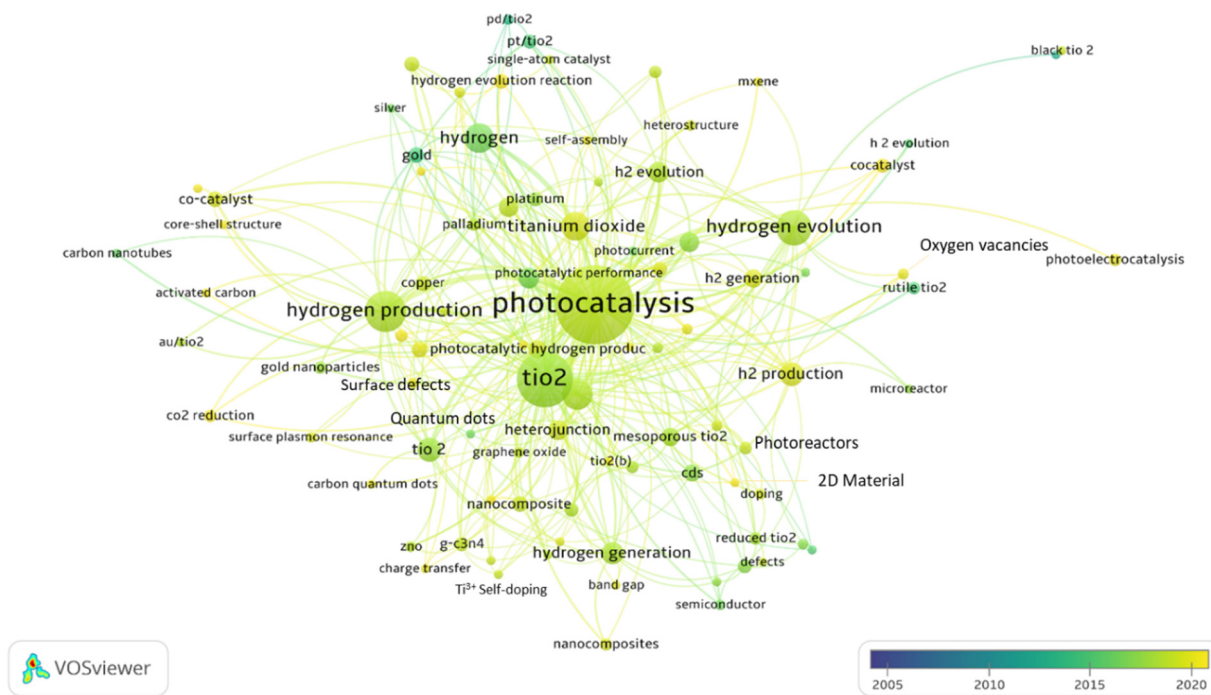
pd/tio2
pt/tio2
single-atom catalyst
black tio 2
hydrogen evolution reaction
mxene
silver
heterostructure
hydrogen
self-assembly
h 2 evolution
gold
h2 evolution
cocatalyst
co-catalyst
platinum
core-shell structure
palladium
titanium dioxide
hydrogen evolution
Oxygen vacancies
carbon nanotubes
photocurrent
photoelectrocatalysis
photocatalytic performance
copper
h2 generation
activated carbon
rutile tio2
hydrogen production
photocatalysis
au/tio2
photocatalytic hydrogen produc
gold nanoparticles
h2 production
Surface defects
tio2
microreactor
co2 reduction
Quantum dots
surface plasmon resonance
heterojunction
mesoporous tio2
Photoreactors
tio 2
graphene oxide
tio2(b)
cds
2D Material
carbon quantum dots
doping
nanocomposite
reduced tio2
zno
g-c3n4
hydrogen generation
defects
charge transfer
band gap
Ti$^{3+}$ Self-doping
semiconductor
nanocomposites
VOSviewer
2005
2010
2015
2020